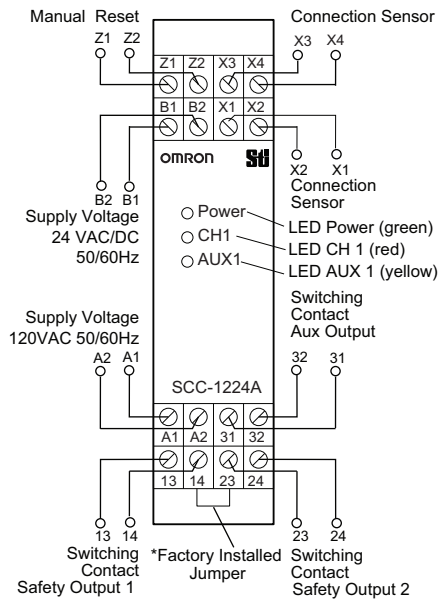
Manual Reset

Z1 Z2

Connection Sensor

X3 X4

Z1 Z2 X3 X4

B1 B2 X1 X2

omron

STI

B2 B1

X2 X1

Connection Sensor

Supply Voltage 24 VAC/DC 50/60Hz

Power

CH1

AUX1

LED Power (green)

LED CH 1 (red)

LED AUX 1 (yellow)

Supply Voltage 120VAC 50/60Hz

Switching Contact Aux Output

A2 A1

32 31

SCC-1224A

A1 A2 31 32

13 14 23 24

13 14

23 24

Switching Contact Safety Output 1

*Factory Installed Jumper

Switching Contact Safety Output 2